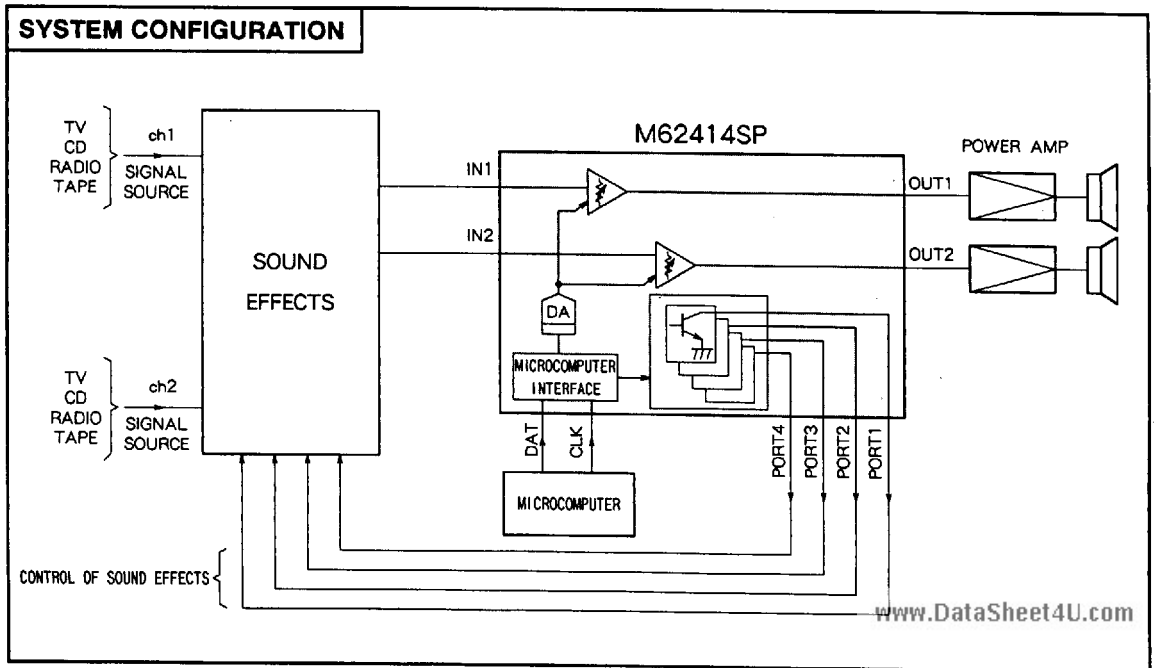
SYSTEM CONFIGURATION

TV
CD
RADIO
TAPE

ch1
SIGNAL
SOURCE

TV
CD
RADIO
TAPE

ch2
SIGNAL
SOURCE

SOUND
EFFECTS

M62414SP

IN1
IN2

DA

MICROCOMPUTER
INTERFACE

DAT
CLK

MICROCOMPUTER

PORT4
PORT3
PORT2
PORT1

POWER AMP

OUT1
OUT2

CONTROL OF SOUND EFFECTS

www.DataSheet4U.com